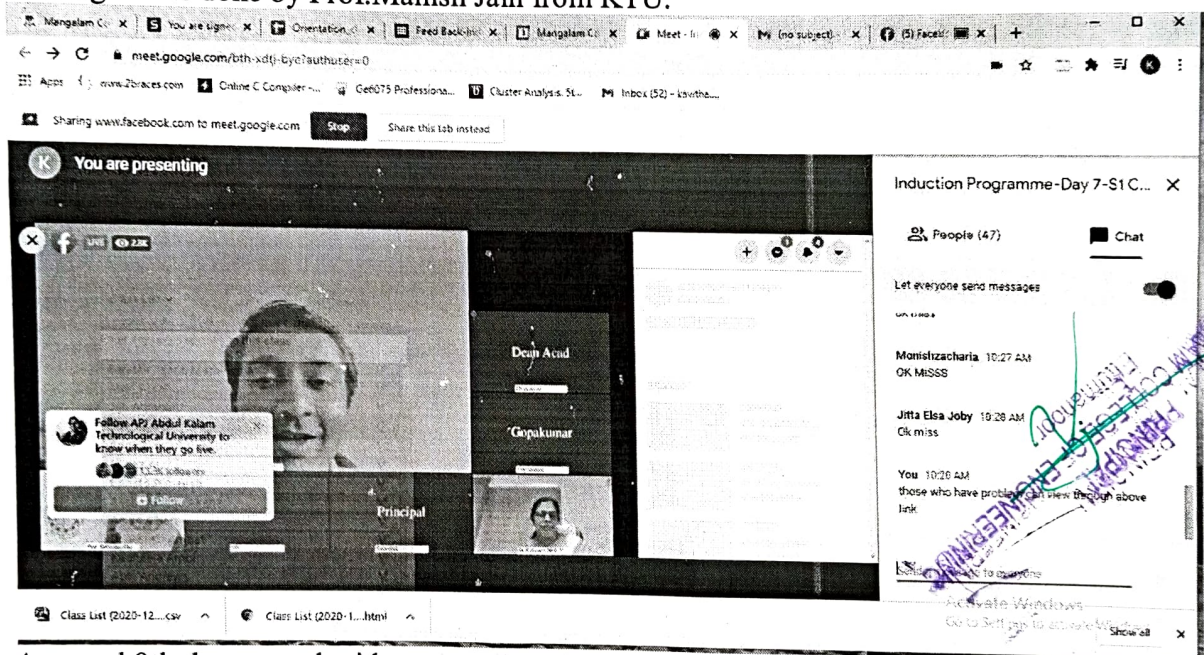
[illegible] by Prof.Manish Jain from KTU.

Mangalam Co | You are signed | Orientation | Feed Back-In | Mangalam C | Meet - In | (no subject) | (5) Facebo

meet.google.com/bth-xdtj-bye?authuser=0

Apps | www.2braces.com | Online C Compiler - ... | Ge6075 Professiona... | Cluster Analysis. St... | Inbox (52) - kavitha...

Sharing www.facebook.com to meet.google.com Stop Share this tab instead

You are presenting

LIVE 2.2K

Follow APJ Abdul Kalam Technological University to know when they go live.

Follow

Dean Acad

Gopakumar

Principal

Induction Programme-Day 7-S1 C...

People (47)

Chat

Let everyone send messages

Monisltzacharia 10:27 AM
OK MISSS

Jitta Elsa Joby 10:28 AM
Ok miss

You 10:28 AM
those who have problem can view through above link

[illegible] to everyone

Activate Windows
Go to Settings to activate Windows.

Class List (2020-12....csv

Class List (2020-1....html

Show all

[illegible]